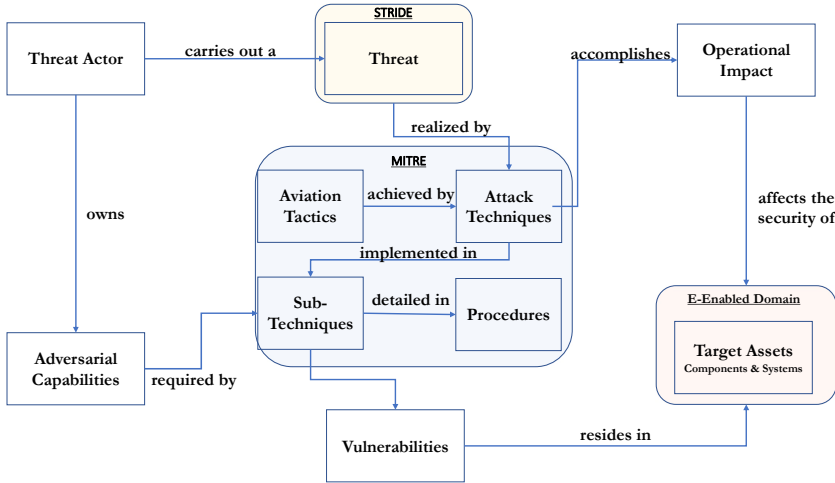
STRIDE

Threat Actor

carries out a

Threat

accomplishes

Operational Impact

realized by

MITRE

Aviation Tactics

achieved by

Attack Techniques

owns

affects the security of

implemented in

Sub-Techniques

detailed in

Procedures

E-Enabled Domain

Target Assets
Components & Systems

Adversarial Capabilities

required by

Vulnerabilities

resides in